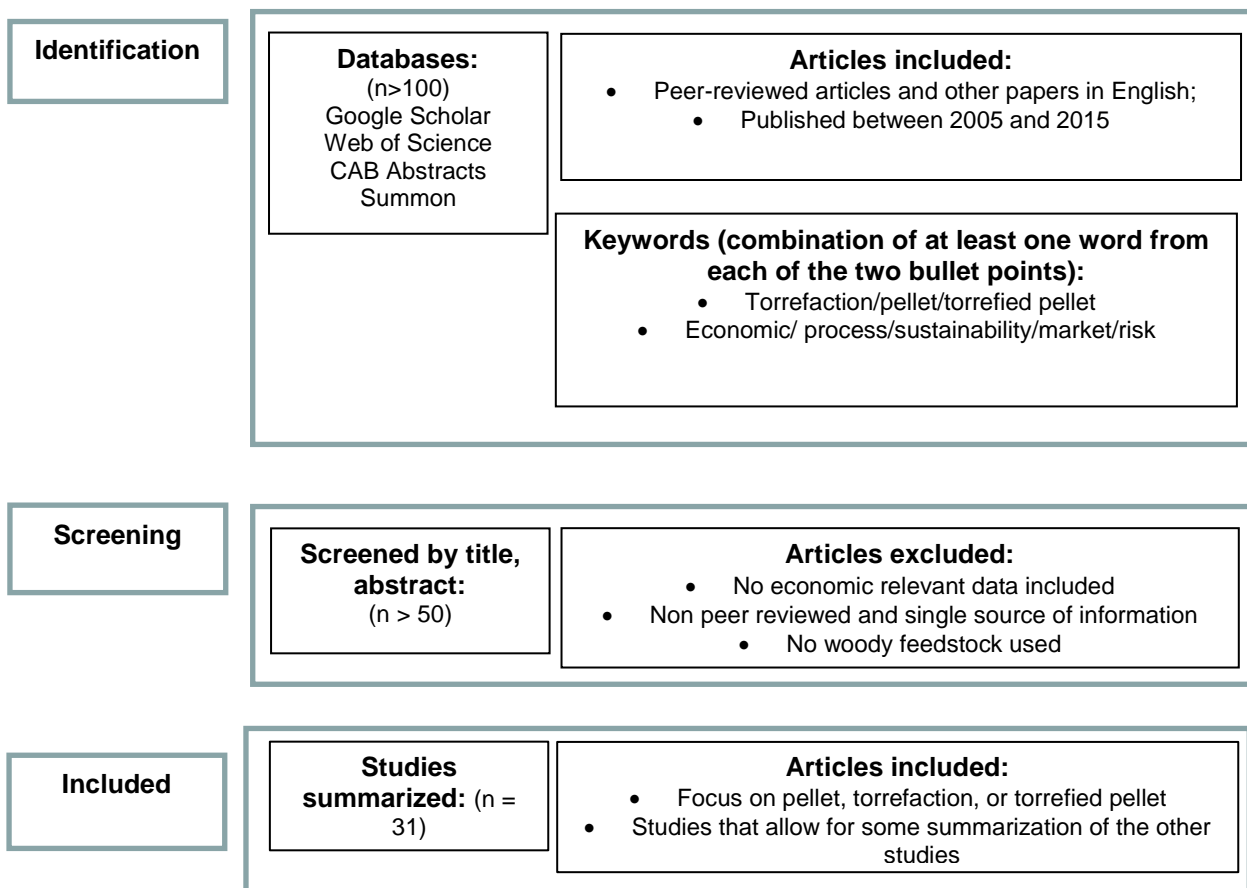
Identification

Databases:
(n>100)
Google Scholar
Web of Science
CAB Abstracts
Summon

Articles included:
- Peer-reviewed articles and other papers in English;
- Published between 2005 and 2015

Keywords (combination of at least one word from each of the two bullet points):
- Torrefaction/pellet/torrefied pellet
- Economic/ process/sustainability/market/risk

Screening

Screened by title, abstract:
(n > 50)

Articles excluded:
- No economic relevant data included
- Non peer reviewed and single source of information
- No woody feedstock used

Included

Studies summarized: (n = 31)

Articles included:
- Focus on pellet, torrefaction, or torrefied pellet
- Studies that allow for some summarization of the other studies